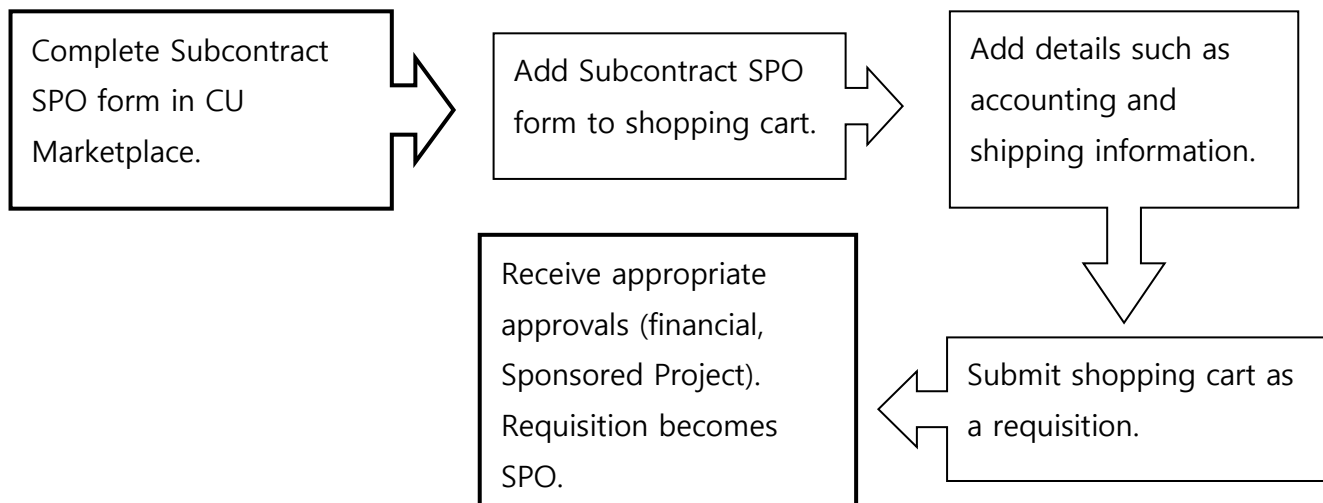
Complete Subcontract SPO form in CU Marketplace.

Add Subcontract SPO form to shopping cart.

Add details such as accounting and shipping information.

Submit shopping cart as a requisition.

Receive appropriate approvals (financial, Sponsored Project). Requisition becomes SPO.